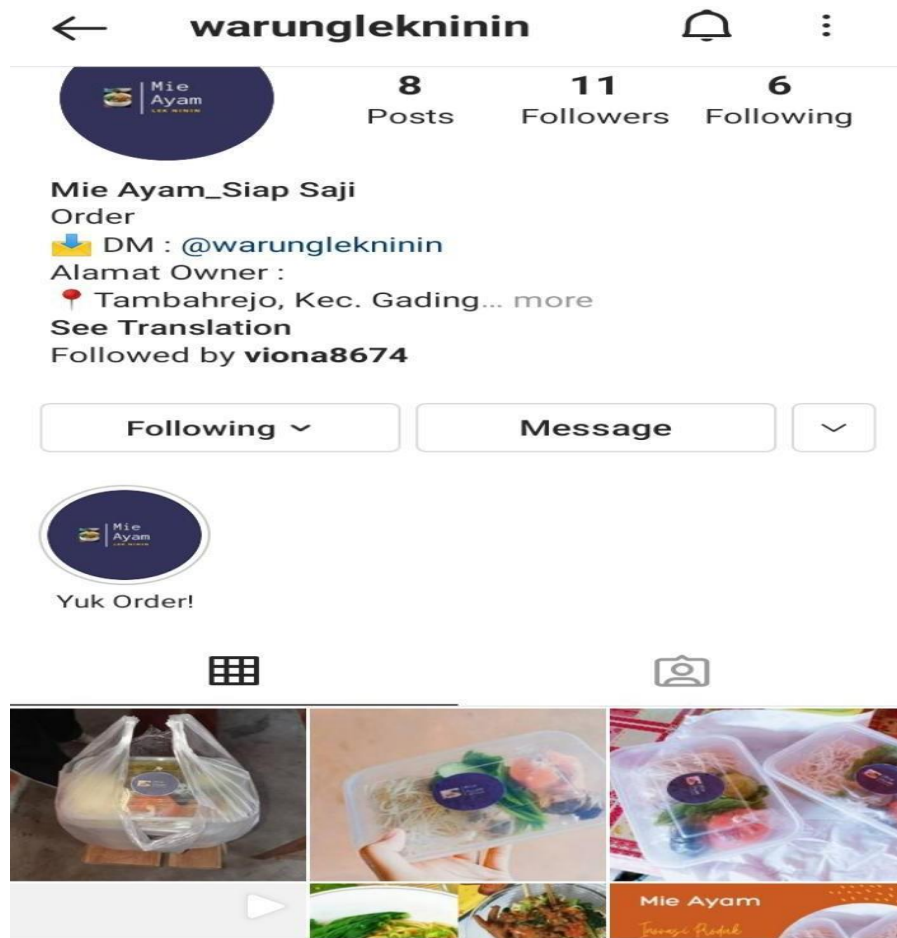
warunglekninin

Mie Ayam

8
Posts
11
Followers
6
Following

Mie Ayam_Siap Saji
Order
DM : @warunglekninin
Alamat Owner :
Tambahrejo, Kec. Gading... more
See Translation
Followed by viona8674

Following
Message

Mie Ayam

Yuk Order!

Mie Ayam
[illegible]